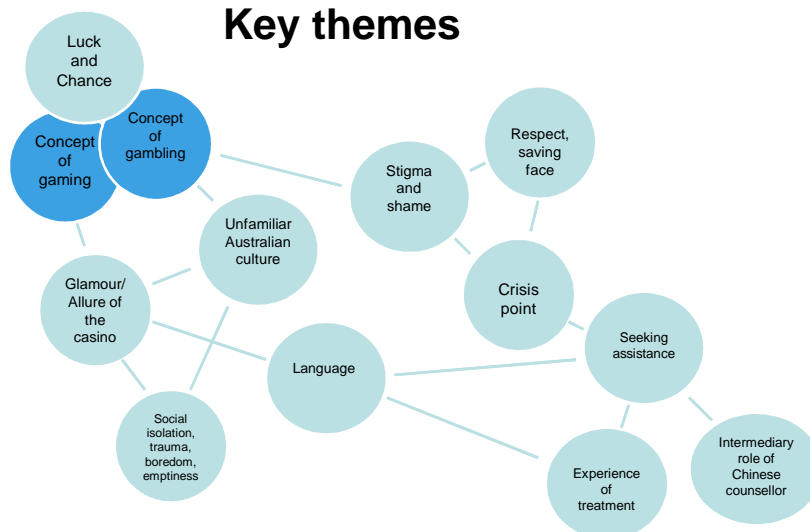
Key themes

Luck and Chance

Concept of gaming

Concept of gambling

Unfamiliar Australian culture

Glamour/ Allure of the casino

Social isolation, trauma, boredom, emptiness

Language

Stigma and shame

Respect, saving face

Crisis point

Seeking assistance

Experience of treatment

Intermediary role of Chinese counsellor